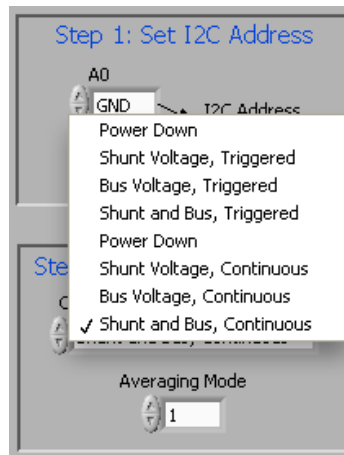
Step 1: Set I2C Address

A0

GND

I2C Address

Power Down

Shunt Voltage, Triggered

Bus Voltage, Triggered

Shunt and Bus, Triggered

Power Down

Shunt Voltage, Continuous

Bus Voltage, Continuous

✓ Shunt and Bus, Continuous

Ste

C

Averaging Mode

1